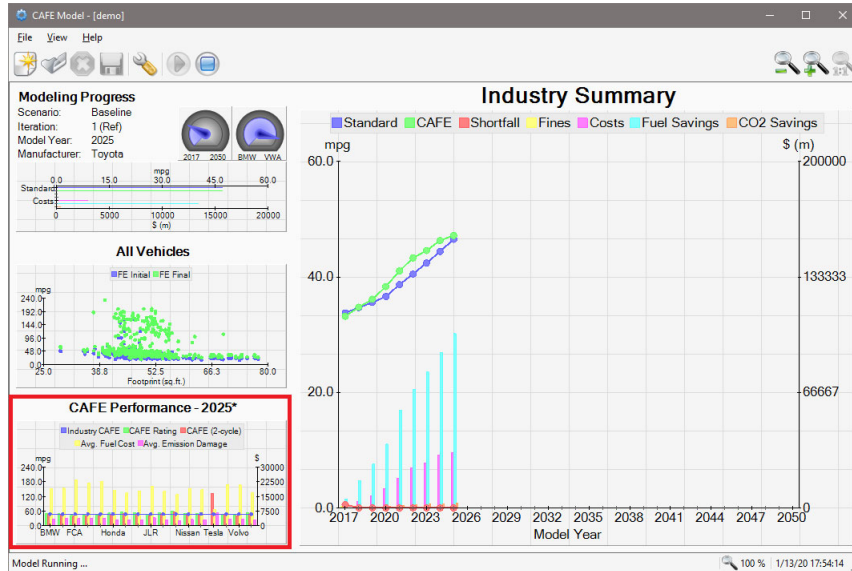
CAFE Model - [demo]

File View Help

Modeling Progress
Scenario: Baseline
Iteration: 1 (Ref)
Model Year: 2025
Manufacturer: Toyota

2017 2050 BMW VWA

mpg
0.0 15.0 30.0 45.0 60.0
Standard
Costs
0 5000 10000 15000 20000
$ (m)

All Vehicles
FE Initial FE Final
mpg
240.0
192.0
144.0
96.0
48.0
0.0
25.0 38.8 52.5 66.3 80.0
Footprint (sq.ft.)

CAFE Performance - 2025*
Industry CAFE CAFE Rating CAFE (2-cycle)
Avg. Fuel Cost Avg. Emission Damage
mpg
240.0
180.0
120.0
60.0
0.0
$
30000
22500
15000
7500
0
BMW FCA Honda JLR Nissan Tesla Volvo

Industry Summary
Standard CAFE Shortfall Fines Costs Fuel Savings CO2 Savings
mpg
60.0
40.0
20.0
0.0
$ (m)
200000
133333
66667
0
2017 2020 2023 2026 2029 2032 2035 2038 2041 2044 2047 2050
Model Year

Model Running ...
100 %
1/13/20 17:54:14